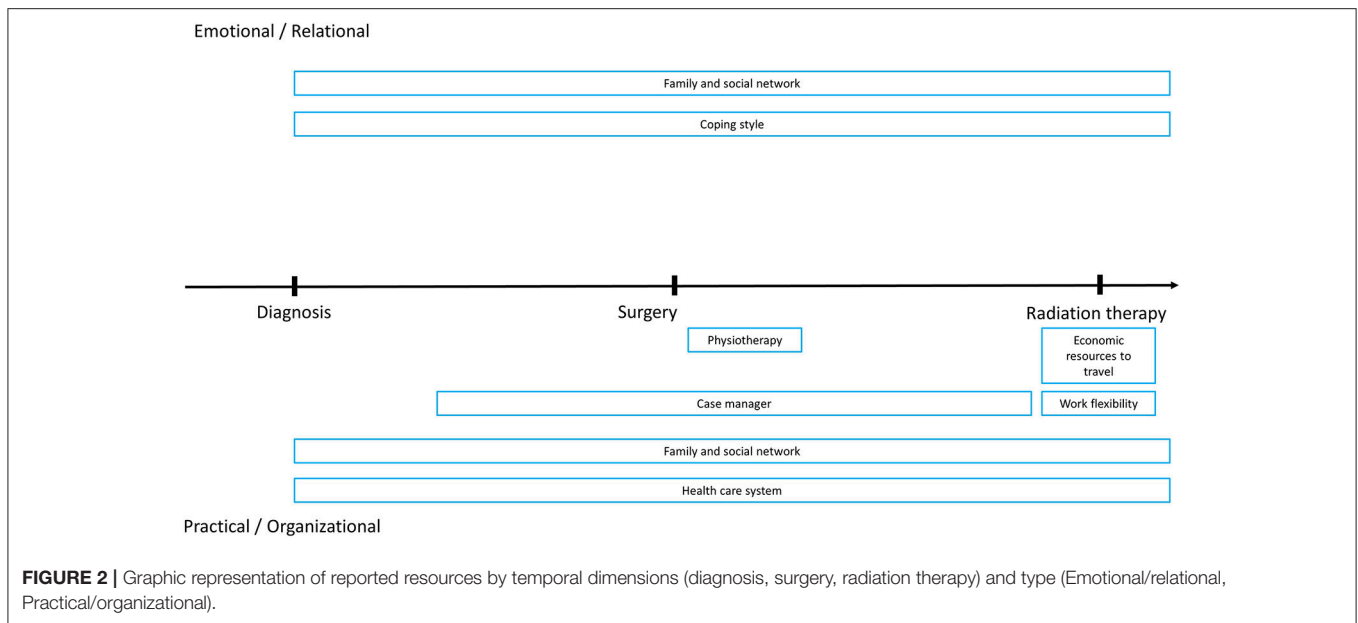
Emotional / Relational

Family and social network

Coping style

Diagnosis

Surgery

Radiation therapy

Physiotherapy

Economic resources to travel

Case manager

Work flexibility

Family and social network

Health care system

Practical / Organizational

FIGURE 2 | Graphic representation of reported resources by temporal dimensions (diagnosis, surgery, radiation therapy) and type (Emotional/relational, Practical/organizational).